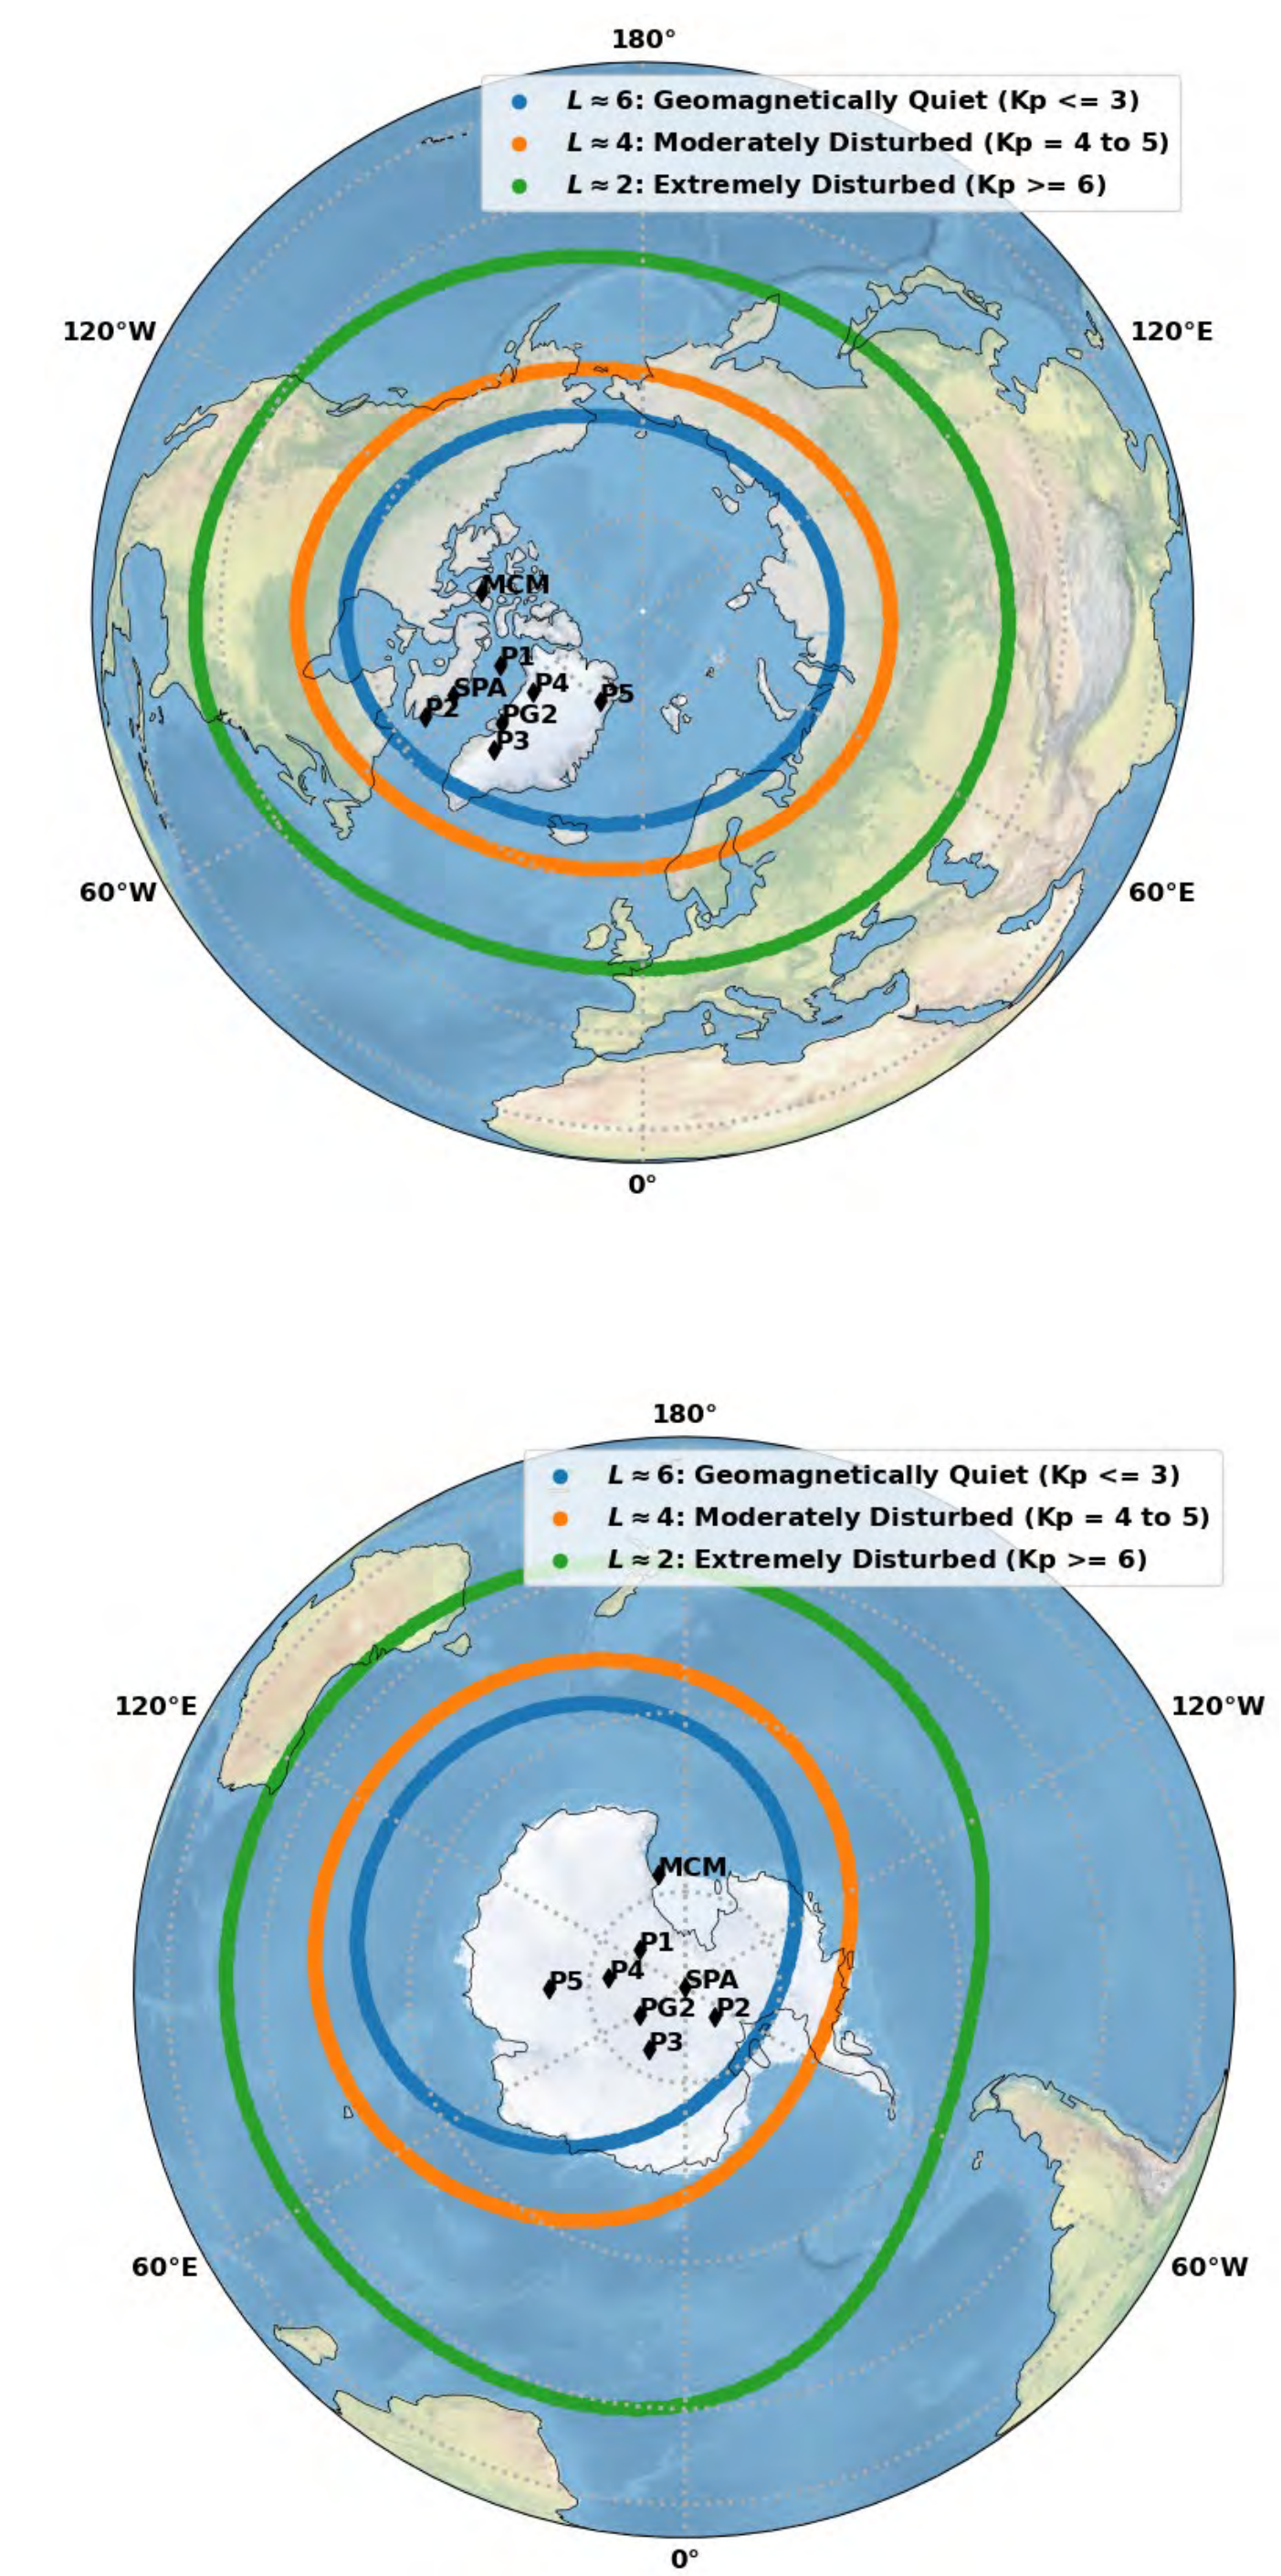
180°

$L\approx6$: Geomagnetically Quiet (Kp <= 3)
$L\approx4$: Moderately Disturbed (Kp = 4 to 5)
$L\approx2$: Extremely Disturbed (Kp >= 6)

120°W

120°E

MCM

P1

SPA

P4

P5

P2

PG2

P3

60°W

60°E

0°

180°

$L\approx6$: Geomagnetically Quiet (Kp <= 3)
$L\approx4$: Moderately Disturbed (Kp = 4 to 5)
$L\approx2$: Extremely Disturbed (Kp >= 6)

120°E

120°W

MCM

P1

P5

P4

SPA

PG2

P2

P3

60°E

60°W

0°